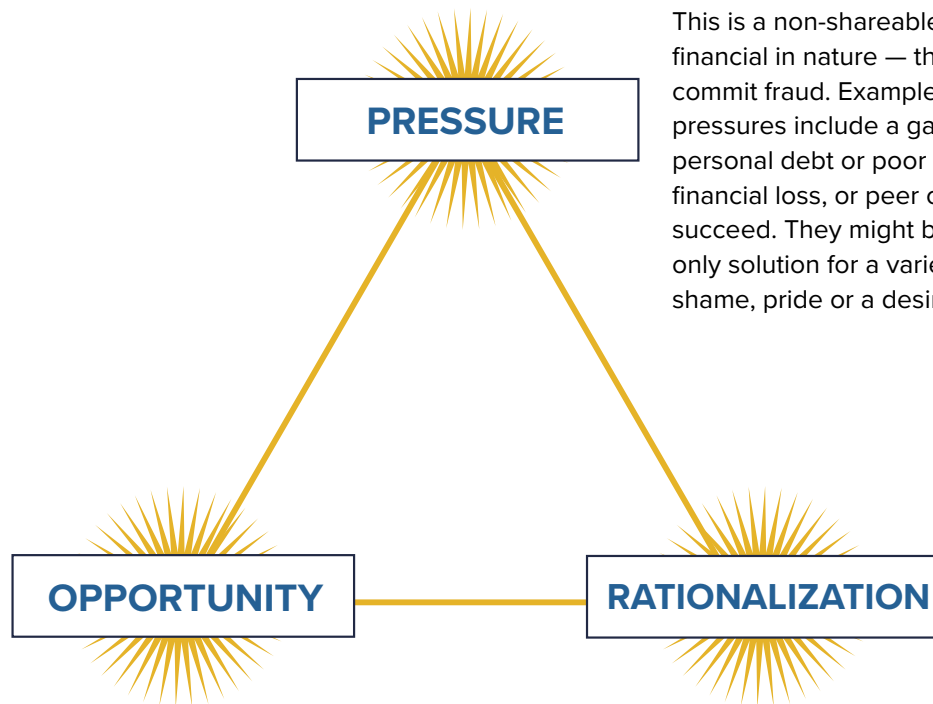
PRESSURE

This is a non-shareable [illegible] financial in nature — th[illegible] commit fraud. Example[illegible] pressures include a ga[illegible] personal debt or poor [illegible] financial loss, or peer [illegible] succeed. They might b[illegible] only solution for a vari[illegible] shame, pride or a desi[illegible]

OPPORTUNITY

RATIONALIZATION